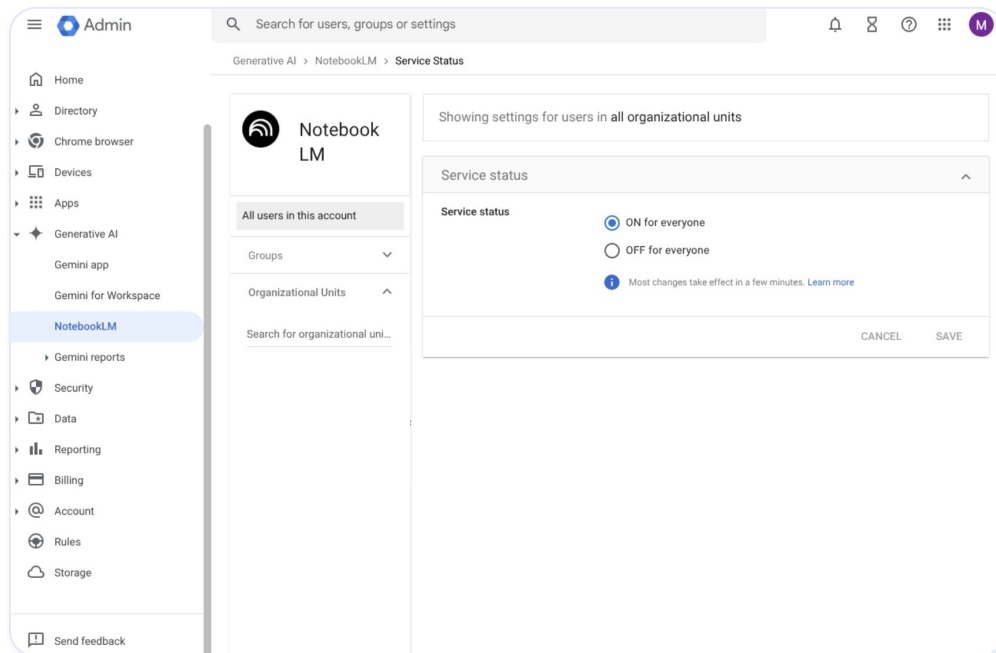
Admin

Search for users, groups or settings

M

Home
Directory
Chrome browser
Devices
Apps
Generative AI
Gemini app
Gemini for Workspace
NotebookLM
Gemini reports
Security
Data
Reporting
Billing
Account
Rules
Storage

Send feedback

Generative AI > NotebookLM > Service Status

Notebook LM

All users in this account

Groups

Organizational Units

Search for organizational uni...

Showing settings for users in all organizational units

Service status

Service status

ON for everyone

OFF for everyone

Most changes take effect in a few minutes. Learn more

CANCEL SAVE